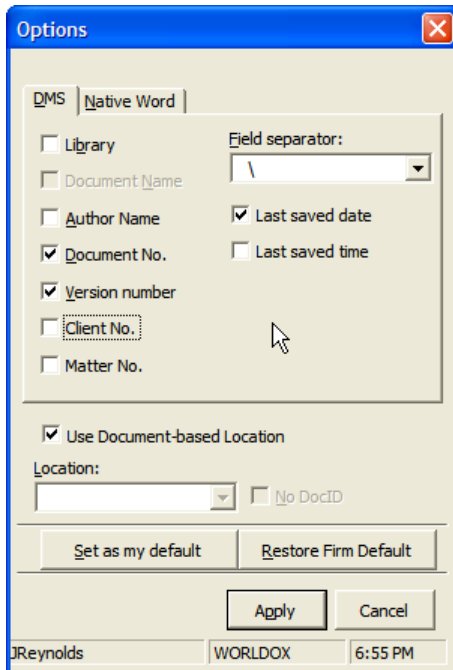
Options

DMS
Native Word

Library
Document Name
Author Name
Document No.
Version number
Client No.
Matter No.

Field separator:
\
Last saved date
Last saved time

Use Document-based Location
Location:
No DocID

Set as my default
Restore Firm Default

Apply
Cancel

JReynolds
WORLDOX
6:55 PM